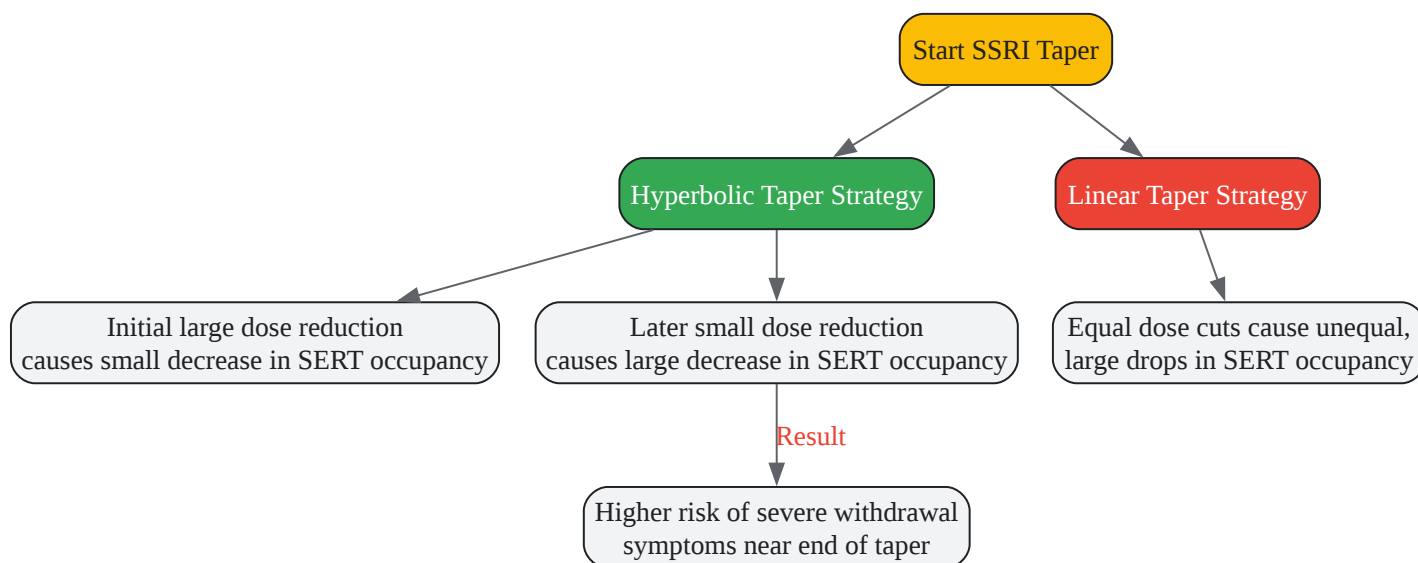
Start SSRI Taper

Hyperbolic Taper Strategy

Linear Taper Strategy

Initial large dose reduction causes small decrease in SERT occupancy

Later small dose reduction causes large decrease in SERT occupancy

Equal dose cuts cause unequal, large drops in SERT occupancy

Result

Higher risk of severe withdrawal symptoms near end of taper